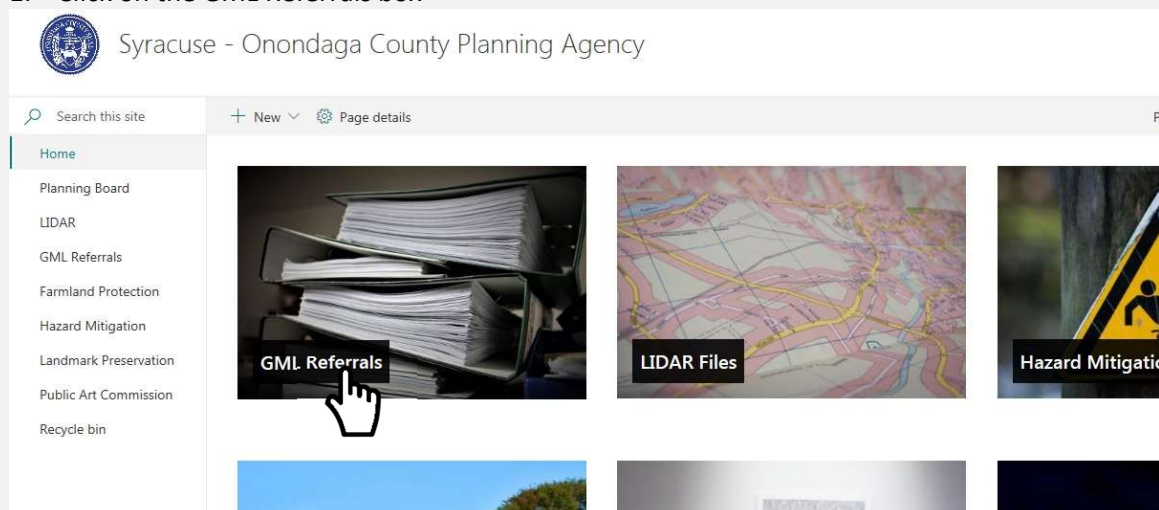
Syracuse - Onondaga County Planning Agency

Search this site

+ New ⌄ Page details

Home
Planning Board
LIDAR
GML Referrals
Farmland Protection
Hazard Mitigation
Landmark Preservation
Public Art Commission
Recycle bin

GML Referrals

LIDAR Files

Hazard Mitigati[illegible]